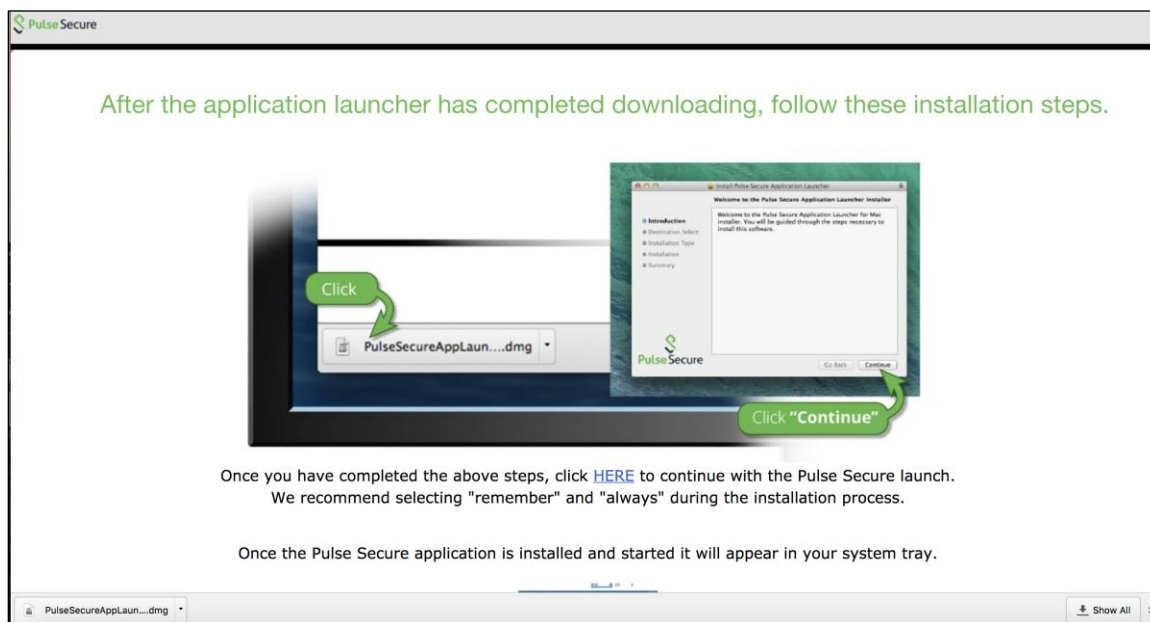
Pulse Secure

After the application launcher has completed downloading, follow these installation steps.

Install Pulse Secure Application Launcher

Welcome to the Pulse Secure Application Launcher Installer

Introduction
Destination Select
Installation Type
Installation
Summary

Welcome to the Pulse Secure Application Launcher for Mac installer. You will be guided through the steps necessary to install this software.

Pulse Secure

Go Back
Continue

Click

PulseSecureAppLaun....dmg

Click "Continue"

Once you have completed the above steps, click HERE to continue with the Pulse Secure launch.
We recommend selecting "remember" and "always" during the installation process.

Once the Pulse Secure application is installed and started it will appear in your system tray.

PulseSecureAppLaun....dmg

Show All